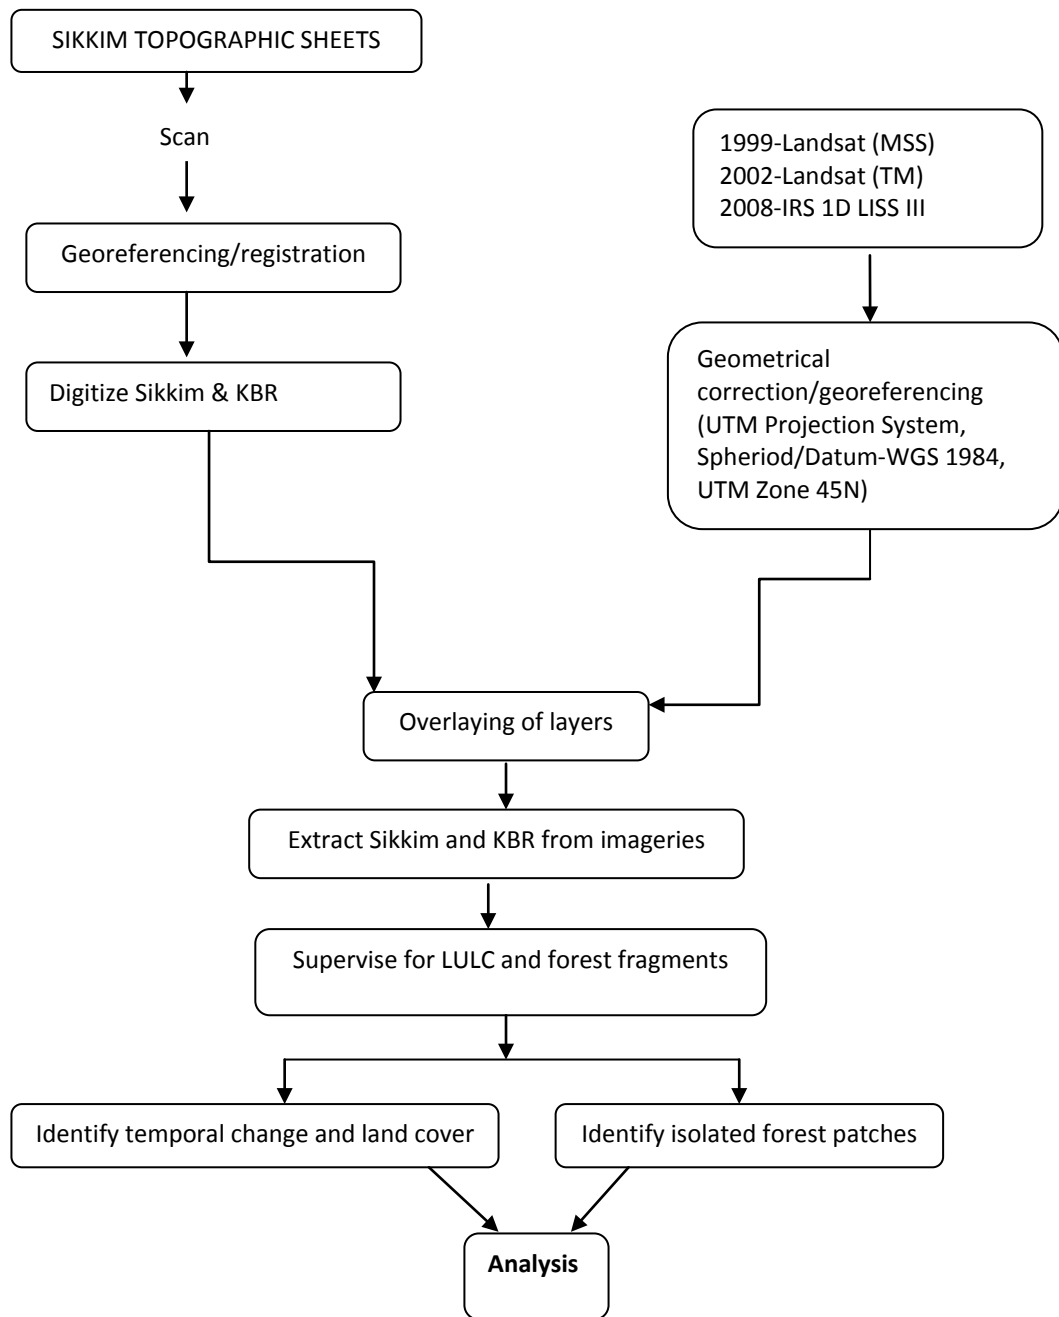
SIKKIM TOPOGRAPHIC SHEETS

Scan

Georeferencing/registration

Digitize Sikkim & KBR

1999-Landsat (MSS)
2002-Landsat (TM)
2008-IRS 1D LISS III

Geometrical correction/georeferencing (UTM Projection System, Spheriod/Datum-WGS 1984, UTM Zone 45N)

Overlaying of layers

Extract Sikkim and KBR from imageries

Supervise for LULC and forest fragments

Identify temporal change and land cover

Identify isolated forest patches

**Analysis**